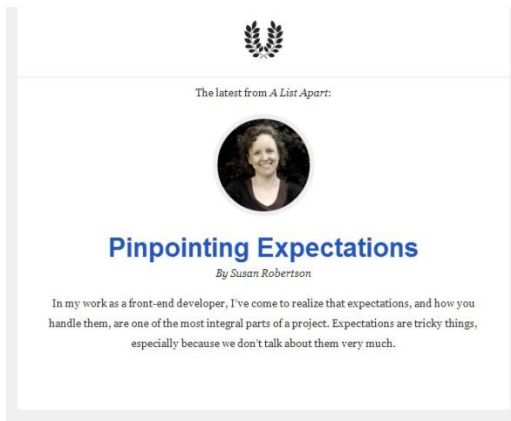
The latest from *A List Apart*:

Pinpointing Expectations

*By Susan Robertson*

In my work as a front-end developer, I've come to realize that expectations, and how you handle them, are one of the most integral parts of a project. Expectations are tricky things, especially because we don't talk about them very much.